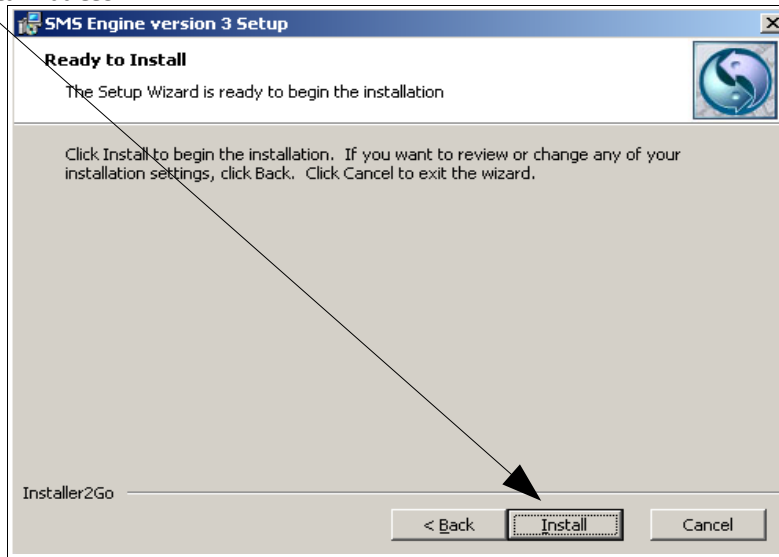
SMS Engine version 3 Setup

Ready to Install

The Setup Wizard is ready to begin the installation

Click Install to begin the installation. If you want to review or change any of your installation settings, click Back. Click Cancel to exit the wizard.

Installer2Go

< Back

Install

Cancel